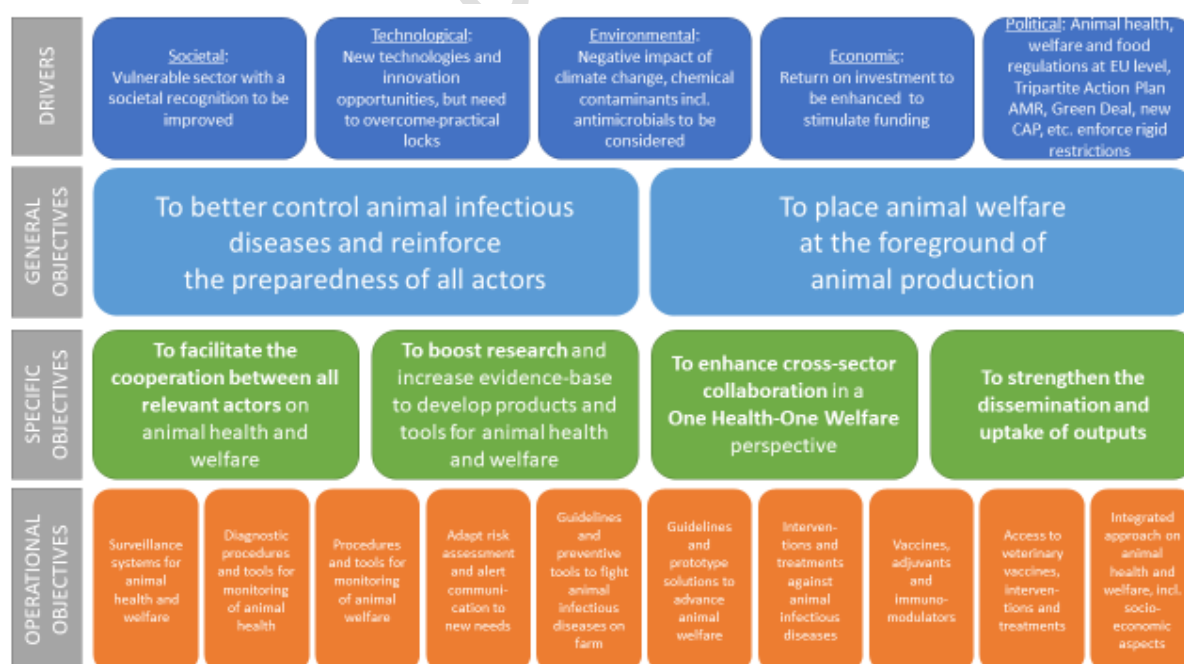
DRIVERS

Societal: Vulnerable sector with a societal recognition to be improved

Technological: New technologies and innovation opportunities, but need to overcome practical locks

Environmental: Negative impact of climate change, chemical contaminants incl. antimicrobials to be considered

Economic: Return on investment to be enhanced to stimulate funding

Political: Animal health, welfare and food regulations at EU level, Tripartite Action Plan AMR, Green Deal, new CAP, etc. enforce rigid restrictions

GENERAL OBJECTIVES

To better control animal infectious diseases and reinforce the preparedness of all actors

To place animal welfare at the foreground of animal production

SPECIFIC OBJECTIVES

To facilitate the cooperation between all relevant actors on animal health and welfare

To boost research and increase evidence-base to develop products and tools for animal health and welfare

To enhance cross-sector collaboration in a One Health-One Welfare perspective

To strengthen the dissemination and uptake of outputs

OPERATIONAL OBJECTIVES

Surveillance systems for animal health and welfare

Diagnostic procedures and tools for monitoring of animal health

Procedures and tools for monitoring of animal welfare

Adapt risk assessment and alert communication to new needs

Guidelines and preventive tools to fight animal infectious diseases on farm

Guidelines and prototype solutions to advance animal welfare

Interventions and treatments against animal infectious diseases

Vaccines, adjuvants and immunomodulators

Access to veterinary vaccines, interventions and treatments

Integrated approach on animal health and welfare, incl. socio-economic aspects